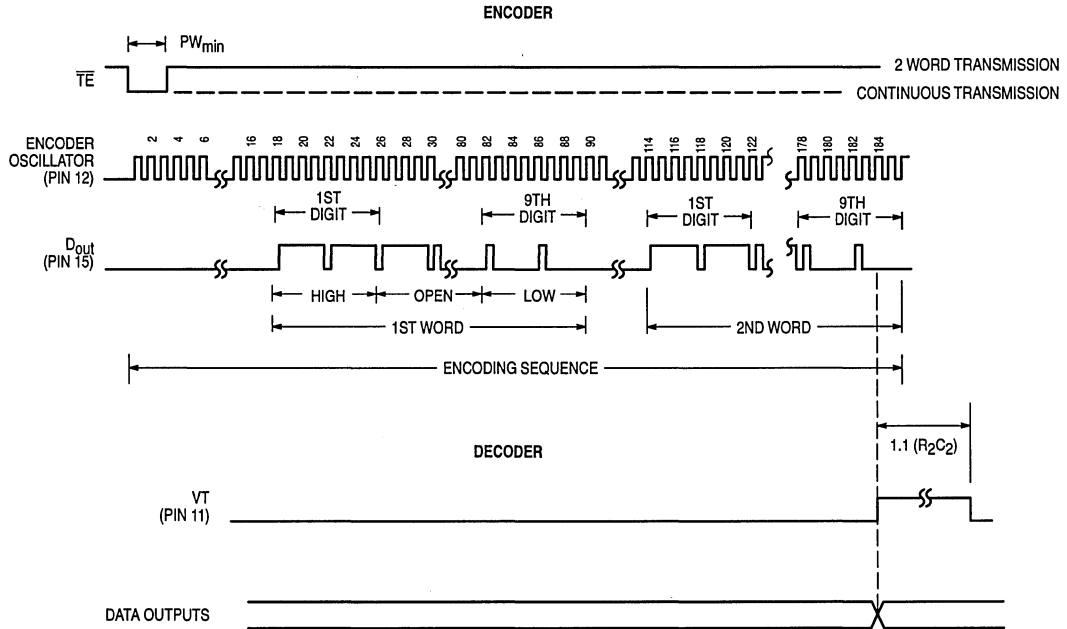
ENCODER

$PW_{min}$

$\overline{TE}$

2 WORD TRANSMISSION

CONTINUOUS TRANSMISSION

ENCODER OSCILLATOR (PIN 12)

2 4 6 16 18 20 22 24 26 28 30 80 82 84 86 88 90 114 116 118 120 122 178 180 182 184

1ST DIGIT

9TH DIGIT

1ST DIGIT

9TH DIGIT

$D_{out}$ (PIN 15)

HIGH

OPEN

LOW

1ST WORD

2ND WORD

ENCODING SEQUENCE

DECODER

1.1 ($R_2C_2$)

VT (PIN 11)

DATA OUTPUTS